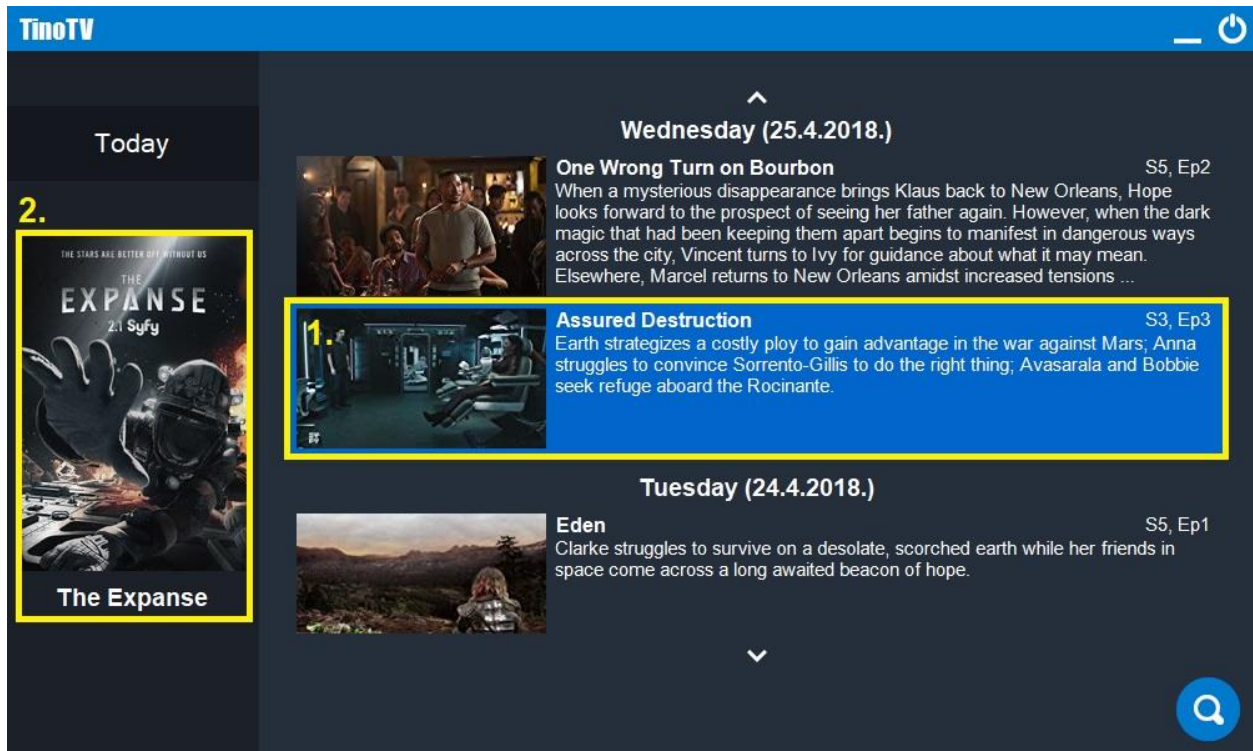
TinoTV

Today

2.

THE STARS ARE BETTER OFF WITHOUT US

THE EXPANSE

2.1 Syfy

The Expanse

Wednesday (25.4.2018.)

One Wrong Turn on Bourbon S5, Ep2

When a mysterious disappearance brings Klaus back to New Orleans, Hope looks forward to the prospect of seeing her father again. However, when the dark magic that had been keeping them apart begins to manifest in dangerous ways across the city, Vincent turns to Ivy for guidance about what it may mean. Elsewhere, Marcel returns to New Orleans amidst increased tensions ...

1.

Assured Destruction S3, Ep3

Earth strategizes a costly ploy to gain advantage in the war against Mars; Anna struggles to convince Sorrento-Gillis to do the right thing; Avasarala and Bobbie seek refuge aboard the Rocinante.

Tuesday (24.4.2018.)

Eden S5, Ep1

Clarke struggles to survive on a desolate, scorched earth while her friends in space come across a long awaited beacon of hope.